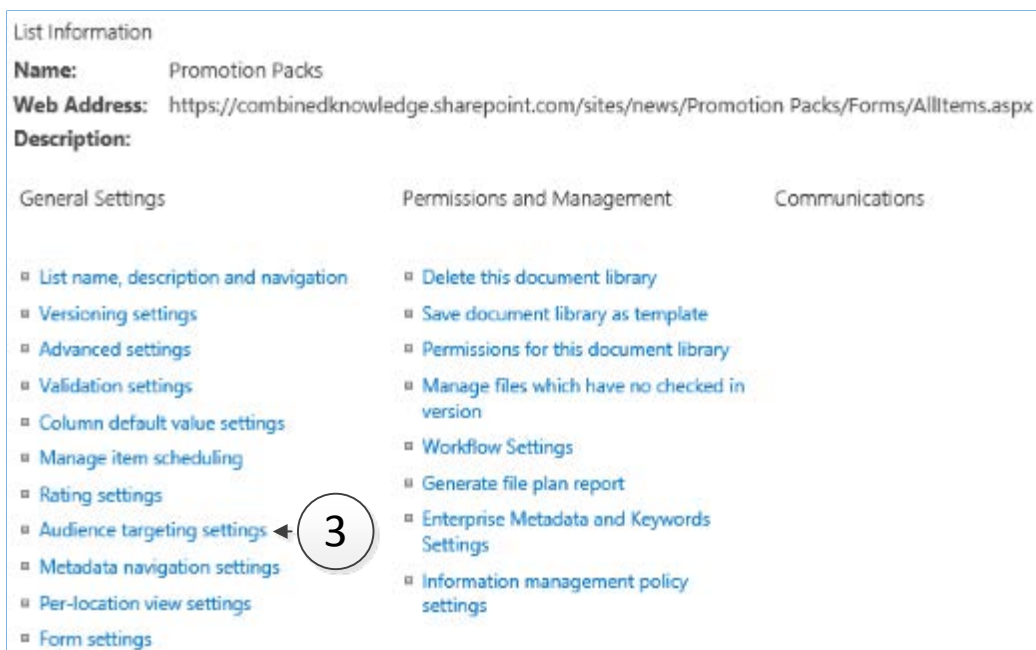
List Information

**Name:** Promotion Packs

**Web Address:** https://combinedknowledge.sharepoint.com/sites/news/Promotion Packs/Forms/AllItems.aspx

**Description:**

General Settings

- List name, description and navigation
- Versioning settings
- Advanced settings
- Validation settings
- Column default value settings
- Manage item scheduling
- Rating settings
- Audience targeting settings
- Metadata navigation settings
- Per-location view settings
- Form settings

3

Permissions and Management

- Delete this document library
- Save document library as template
- Permissions for this document library
- Manage files which have no checked in version
- Workflow Settings
- Generate file plan report
- Enterprise Metadata and Keywords Settings
- Information management policy settings

Communications